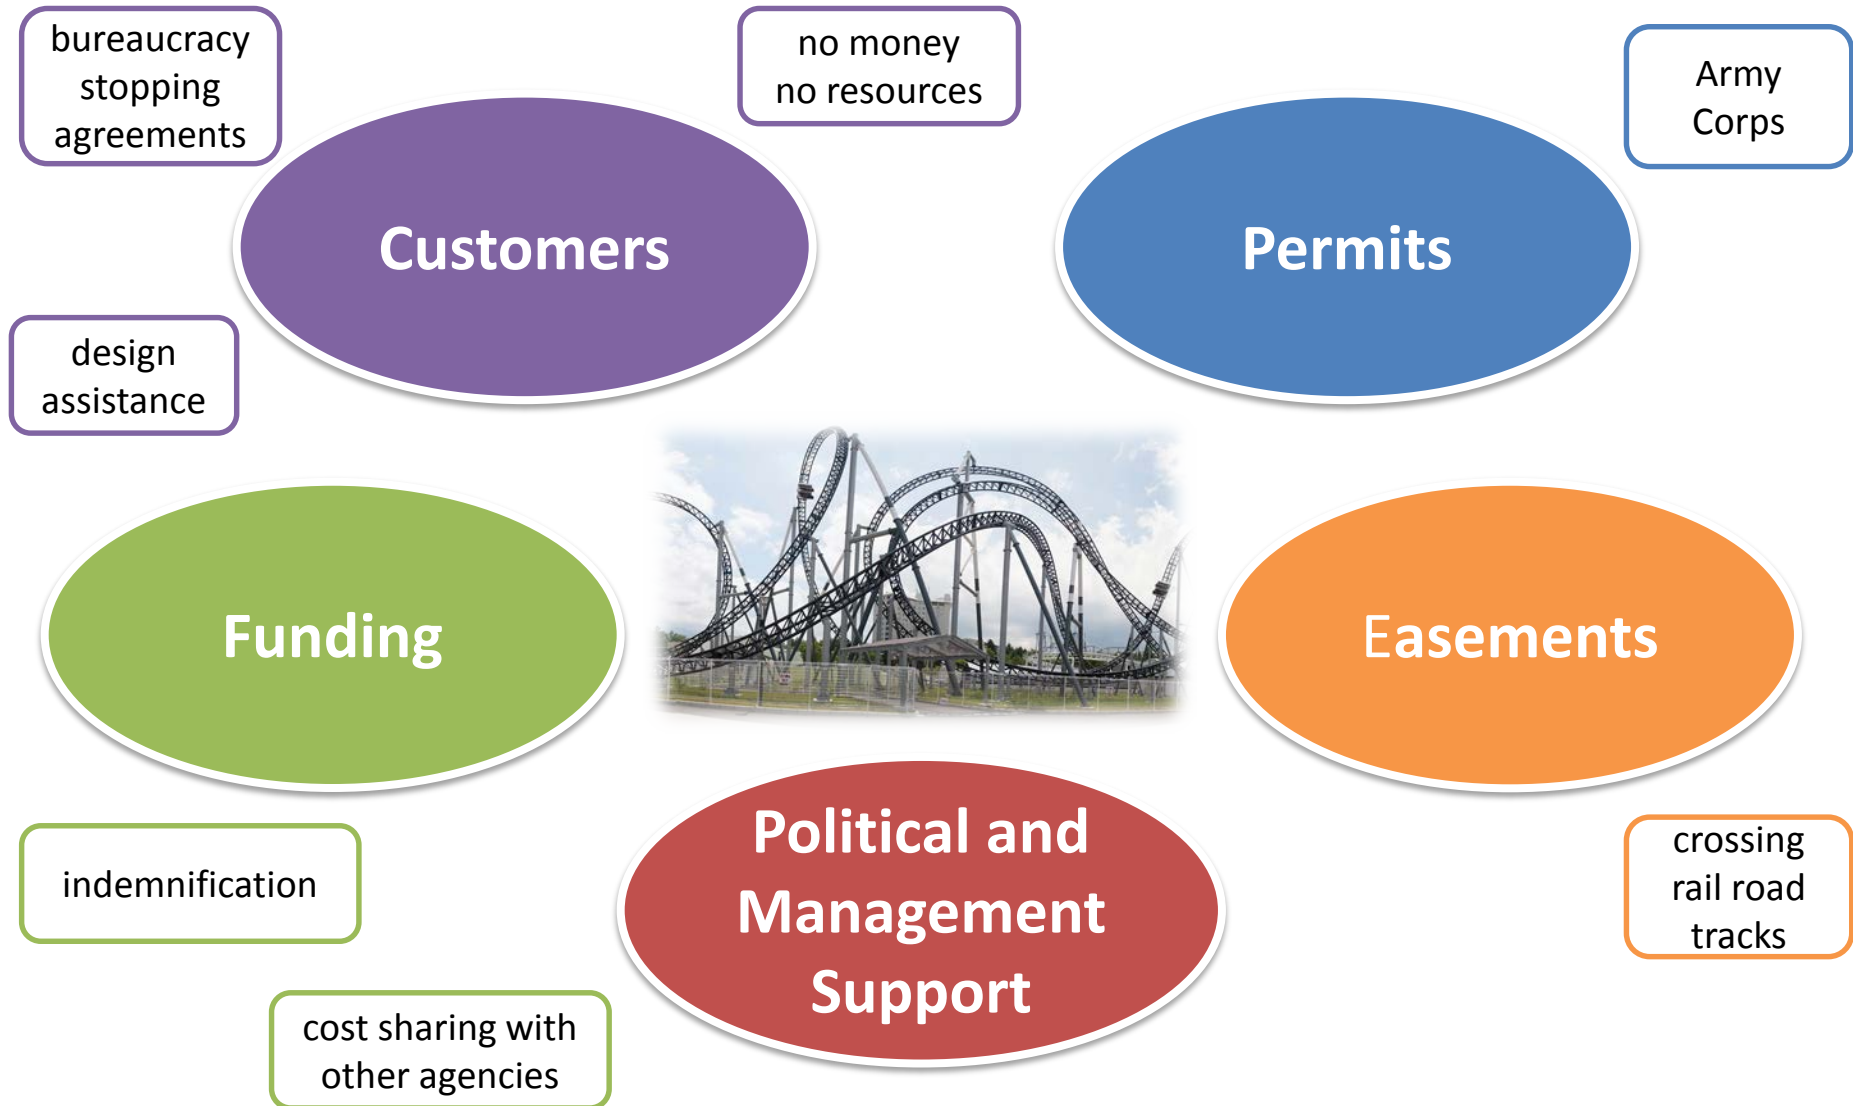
bureaucracy stopping agreements

no money
no resources

Army Corps

Customers

Permits

design assistance

Funding

Easements

Political and Management Support

indemnification

crossing rail road tracks

cost sharing with other agencies